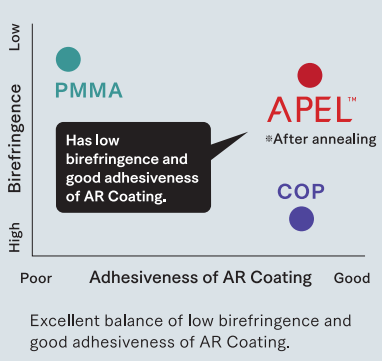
Low

Birefringence

High

PMMA

APEL™

※After annealing

Has low birefringence and good adhesiveness of AR Coating.

COP

Poor

Adhesiveness of AR Coating

Good

Excellent balance of low birefringence and good adhesiveness of AR Coating.